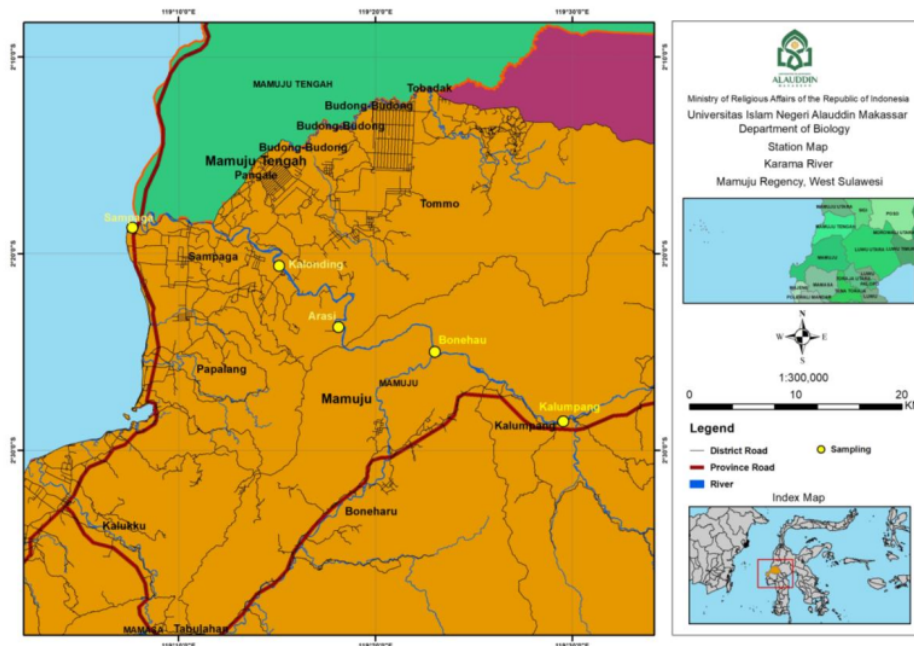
119°10'0"E
119°20'0"E
119°30'0"E

2°10'0"S
2°20'0"S
2°30'0"S

MAMUJU TENGAH
Tobadak
Budong-Budong
Budong-Budong
Budong-Budong
Mamuju Tengah
Pangale
Tommo
Sampaga
Sampaga
Kalonding
Arasi
Bonehau
MAMUJU
Papalang
Mamuju
Kalumpang
Kalumpang
Boneharu
Kalukku
MAMASA
Tabulahan

ALAUDDIN
Ministry of Religious Affairs of the Republic of Indonesia
Universitas Islam Negeri Alauddin Makassar
Department of Biology
Station Map
Karama River
Mamuju Regency, West Sulawesi

N
W E
S

1:300,000
0 10 20
KM

Legend
District Road
Province Road
River
Sampling

Index Map